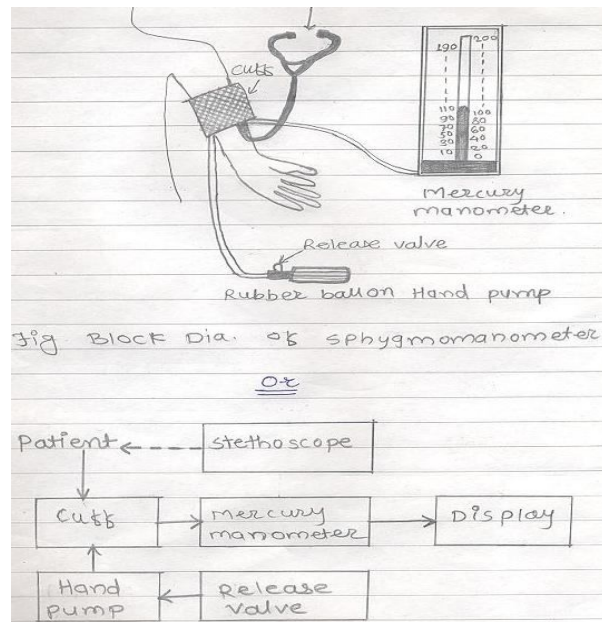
cuff

190 200

110 100
90 80
70 60
50 40
30 20
10 0

Mercury manometer.

Release valve

Rubber ballon Hand pump

fig Block Dia. of sphygmomanometer

Or

Patient

stethoscope

cuff

Mercury manometer

Display

Hand pump

Release valve